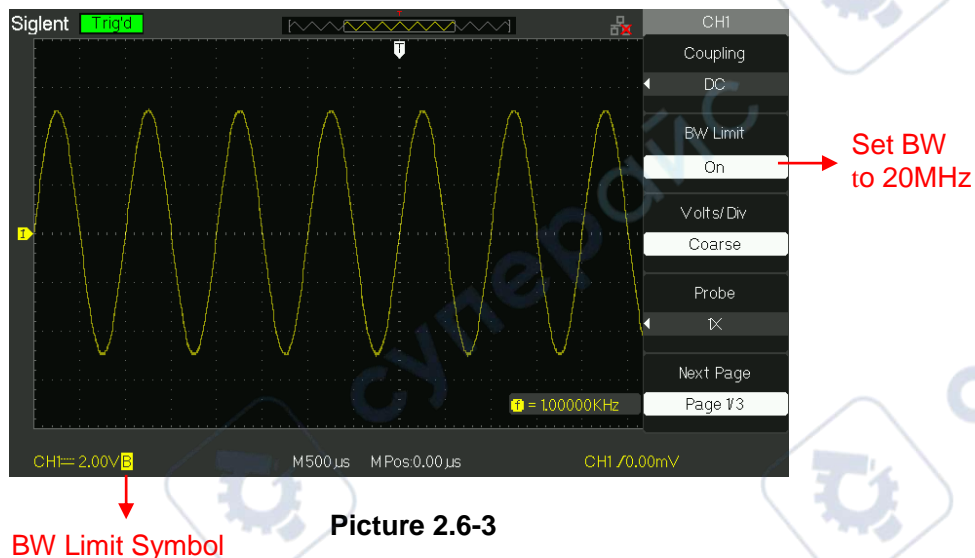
Siglent Trig'd

T

CH1
Coupling
DC
BW Limit
On
Volts/Div
Coarse
Probe
1X
Next Page
Page 1/3

Set BW to 20MHz

1

f = 1.00000KHz

CH1═ 2.00V B M500 µs MPos:0.00 µs CH1 ∕ 0.00mV

BW Limit Symbol

Picture 2.6-3

суперайс